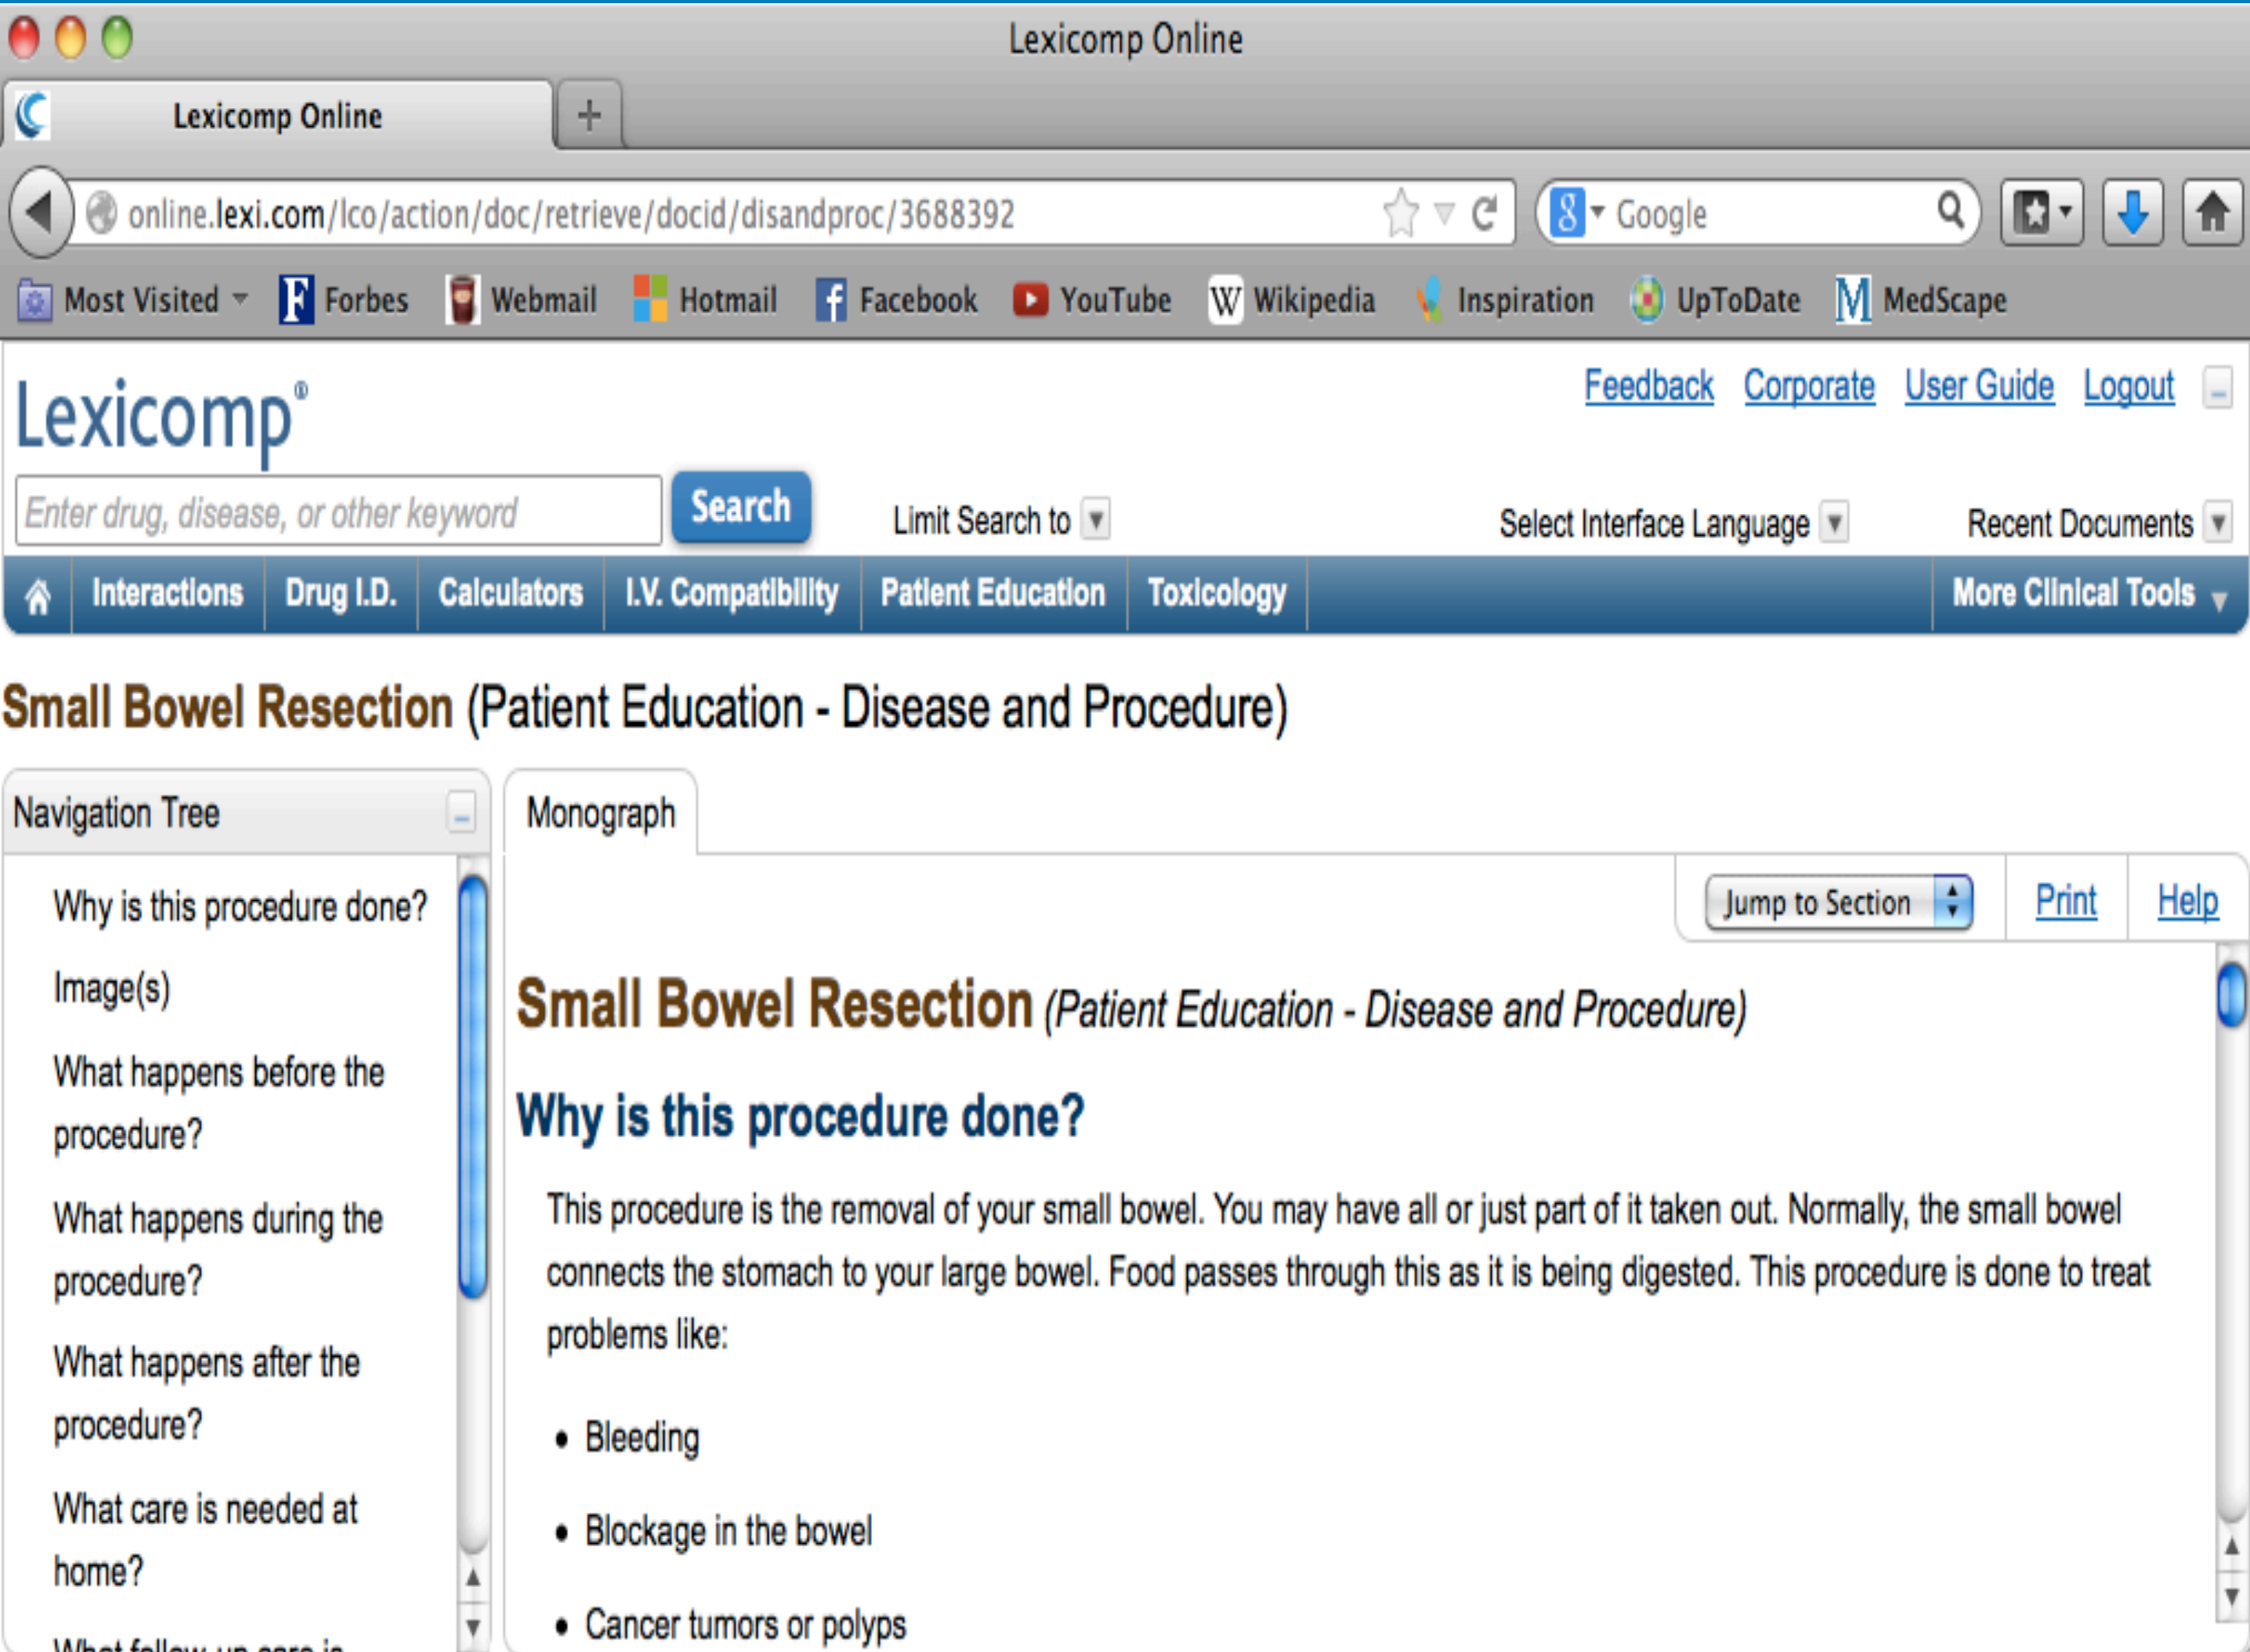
Lexicomp Online

Lexicomp Online

online.lexi.com/lco/action/doc/retrieve/docid/disandproc/3688392

Google

Most Visited Forbes Webmail Hotmail Facebook YouTube Wikipedia Inspiration UpToDate MedScape

Lexicomp®

Feedback Corporate User Guide Logout

Enter drug, disease, or other keyword

Search

Limit Search to

Select Interface Language

Recent Documents

Interactions | Drug I.D. | Calculators | I.V. Compatibility | Patient Education | Toxicology | More Clinical Tools

Small Bowel Resection (Patient Education - Disease and Procedure)

Navigation Tree

Why is this procedure done?

Image(s)

What happens before the procedure?

What happens during the procedure?

What happens after the procedure?

What care is needed at home?

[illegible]

Monograph

Jump to Section

Print

Help

Small Bowel Resection (Patient Education - Disease and Procedure)

Why is this procedure done?

This procedure is the removal of your small bowel. You may have all or just part of it taken out. Normally, the small bowel connects the stomach to your large bowel. Food passes through this as it is being digested. This procedure is done to treat problems like:

• Bleeding

• Blockage in the bowel

• Cancer tumors or polyps